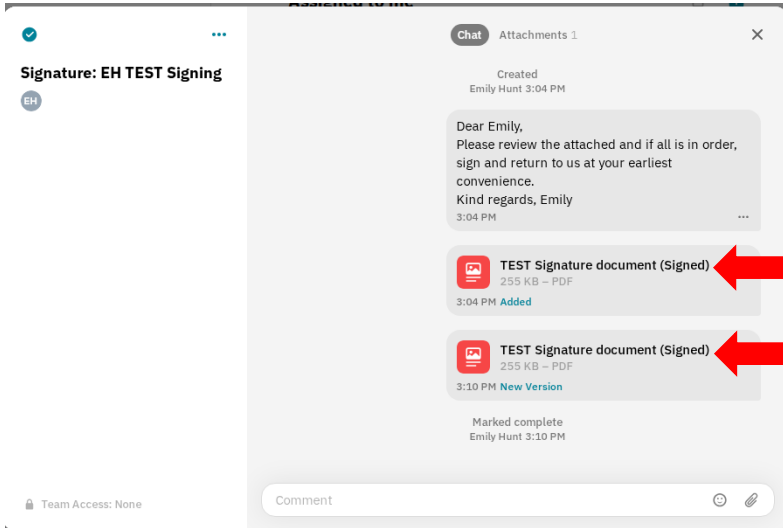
Signature: EH TEST Signing

EH

Team Access: None

Chat Attachments 1

Created
Emily Hunt 3:04 PM

Dear Emily,
Please review the attached and if all is in order, sign and return to us at your earliest convenience.
Kind regards, Emily
3:04 PM

TEST Signature document (Signed)
255 KB – PDF
3:04 PM Added

TEST Signature document (Signed)
255 KB – PDF
3:10 PM New Version

Marked complete
Emily Hunt 3:10 PM

Comment